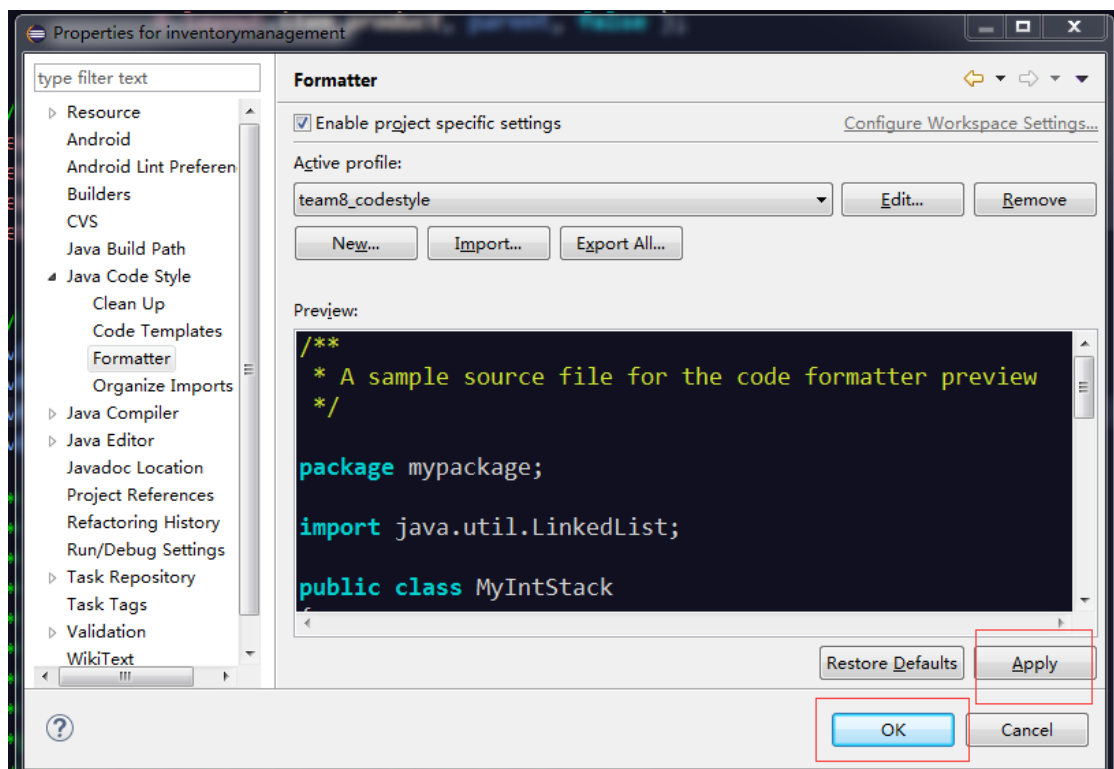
Properties for inventorymanagement

type filter text

Resource
Android
Android Lint Preferen
Builders
CVS
Java Build Path
Java Code Style
Clean Up
Code Templates
Formatter
Organize Imports
Java Compiler
Java Editor
Javadoc Location
Project References
Refactoring History
Run/Debug Settings
Task Repository
Task Tags
Validation
WikiText

Formatter

Enable project specific settings

Configure Workspace Settings...

Active profile:

team8_codestyle

Edit...

Remove

New...

Import...

Export All...

Preview:

/**
 * A sample source file for the code formatter preview
 */

package mypackage;

import java.util.LinkedList;

public class MyIntStack

Restore Defaults

Apply

OK

Cancel